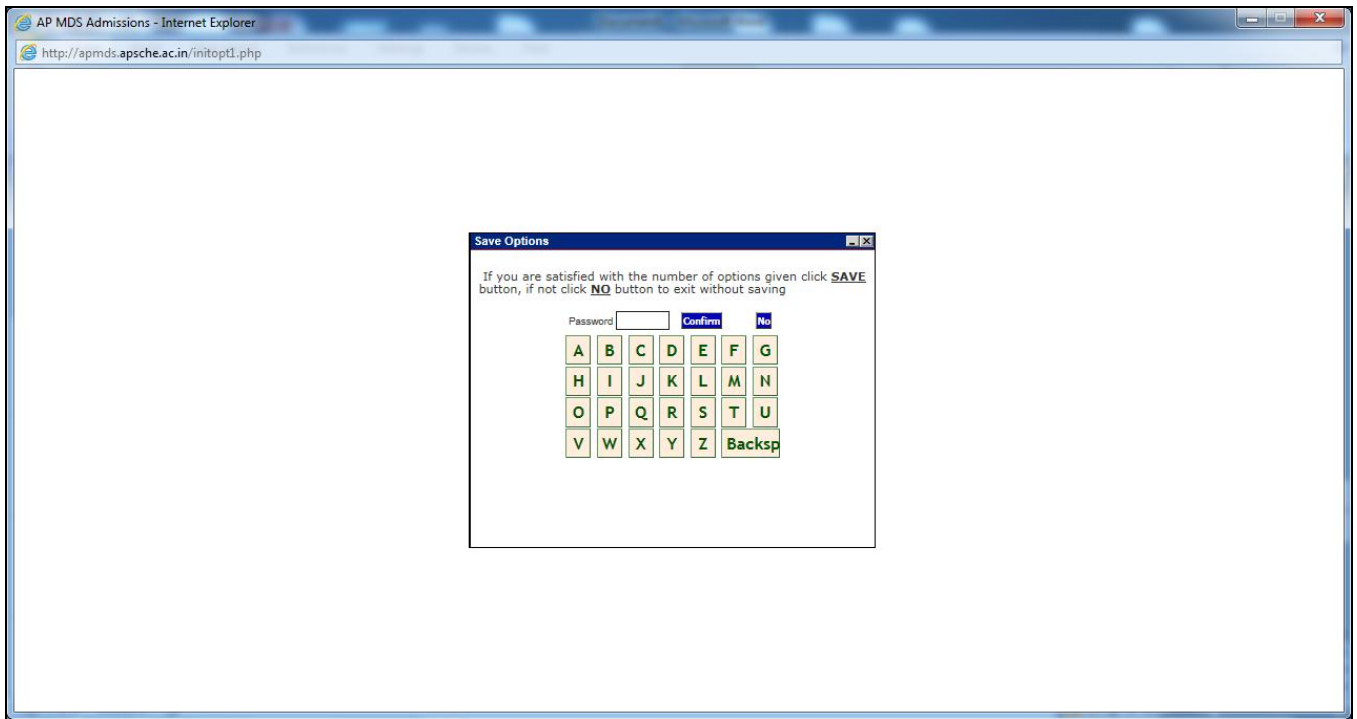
AP MDS Admissions - Internet Explorer

http://apmds.apsche.ac.in/initopt1.php

Save Options

If you are satisfied with the number of options given click **SAVE** button, if not click **NO** button to exit without saving

Password Confirm No

A B C D E F G
H I J K L M N
O P Q R S T U
V W X Y Z Backsp